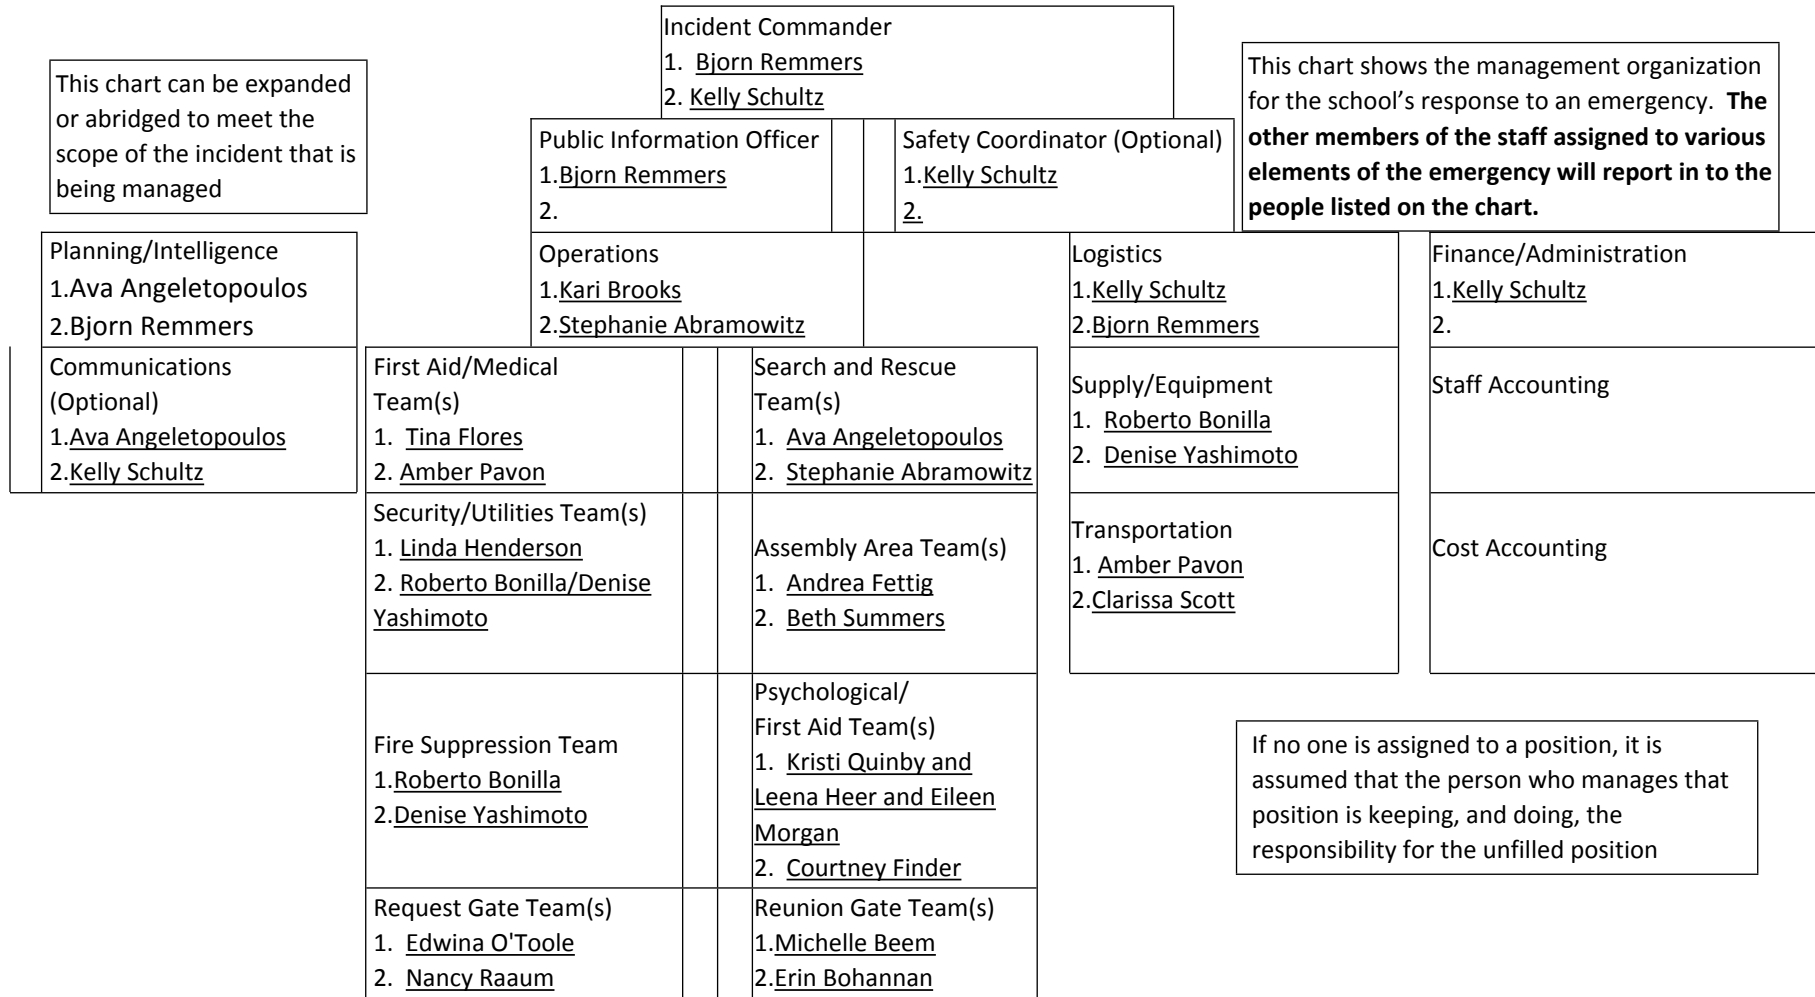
Incident Commander
1. Bjorn Remmers
2. Kelly Schultz

This chart can be expanded or abridged to meet the scope of the incident that is being managed

This chart shows the management organization for the school's response to an emergency. **The other members of the staff assigned to various elements of the emergency will report in to the people listed on the chart.**

Public Information Officer
1.Bjorn Remmers
2.

Safety Coordinator (Optional)
1.Kelly Schultz
2.

Planning/Intelligence
1.Ava Angeletopoulos
2.Bjorn Remmers

Communications (Optional)
1.Ava Angeletopoulos
2.Kelly Schultz

Operations
1.Kari Brooks
2.Stephanie Abramowitz

First Aid/Medical Team(s)
1. Tina Flores
2. Amber Pavon

Search and Rescue Team(s)
1. Ava Angeletopoulos
2. Stephanie Abramowitz

Security/Utilities Team(s)
1. Linda Henderson
2. Roberto Bonilla/Denise Yashimoto

Assembly Area Team(s)
1. Andrea Fettig
2. Beth Summers

Fire Suppression Team
1.Roberto Bonilla
2.Denise Yashimoto

Psychological/ First Aid Team(s)
1. Kristi Quinby and Leena Heer and Eileen Morgan
2. Courtney Finder

Request Gate Team(s)
1. Edwina O'Toole
2. Nancy Raaum

Reunion Gate Team(s)
1.Michelle Beem
2.Erin Bohannan

Logistics
1.Kelly Schultz
2.Bjorn Remmers

Supply/Equipment
1. Roberto Bonilla
2. Denise Yashimoto

Transportation
1. Amber Pavon
2.Clarissa Scott

Finance/Administration
1.Kelly Schultz
2.

Staff Accounting

Cost Accounting

If no one is assigned to a position, it is assumed that the person who manages that position is keeping, and doing, the responsibility for the unfilled position